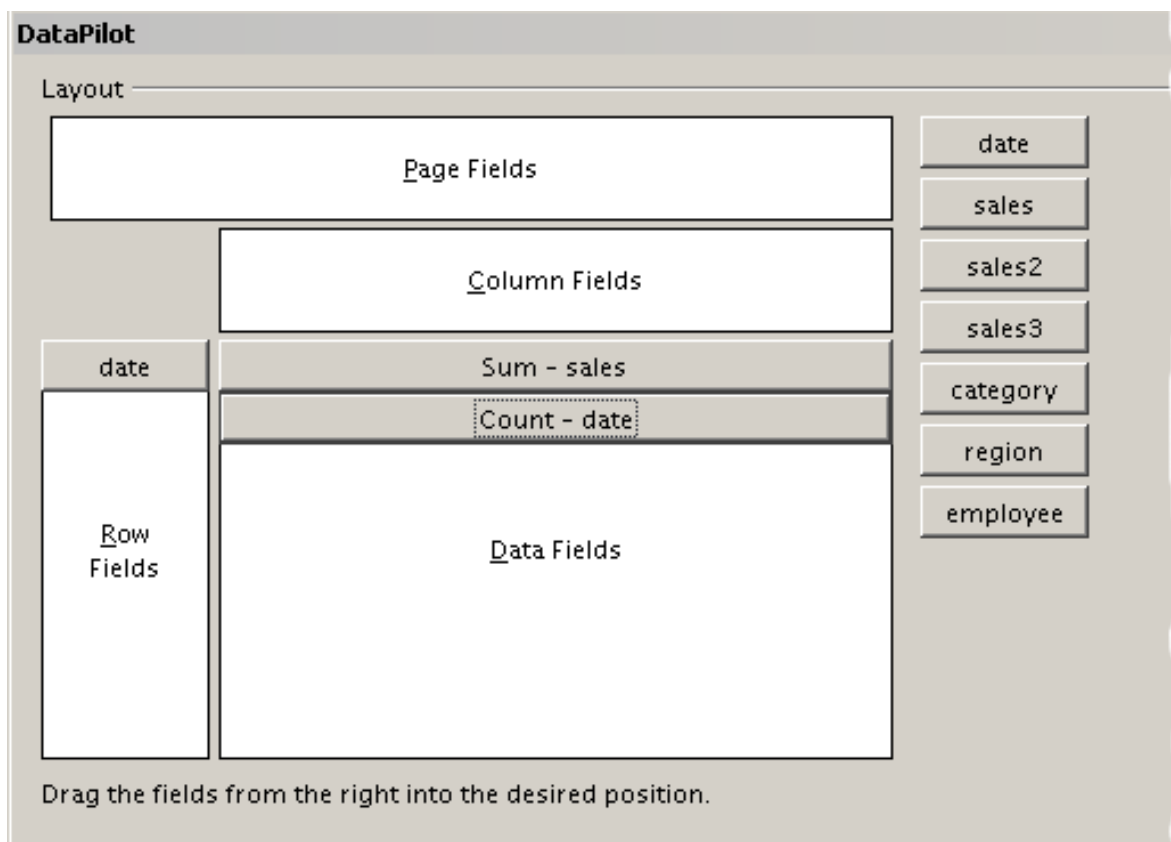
DataPilot

Layout

Page Fields

Column Fields

date

Sum - sales

Count - date

Row Fields

Data Fields

date

sales

sales2

sales3

category

region

employee

Drag the fields from the right into the desired position.